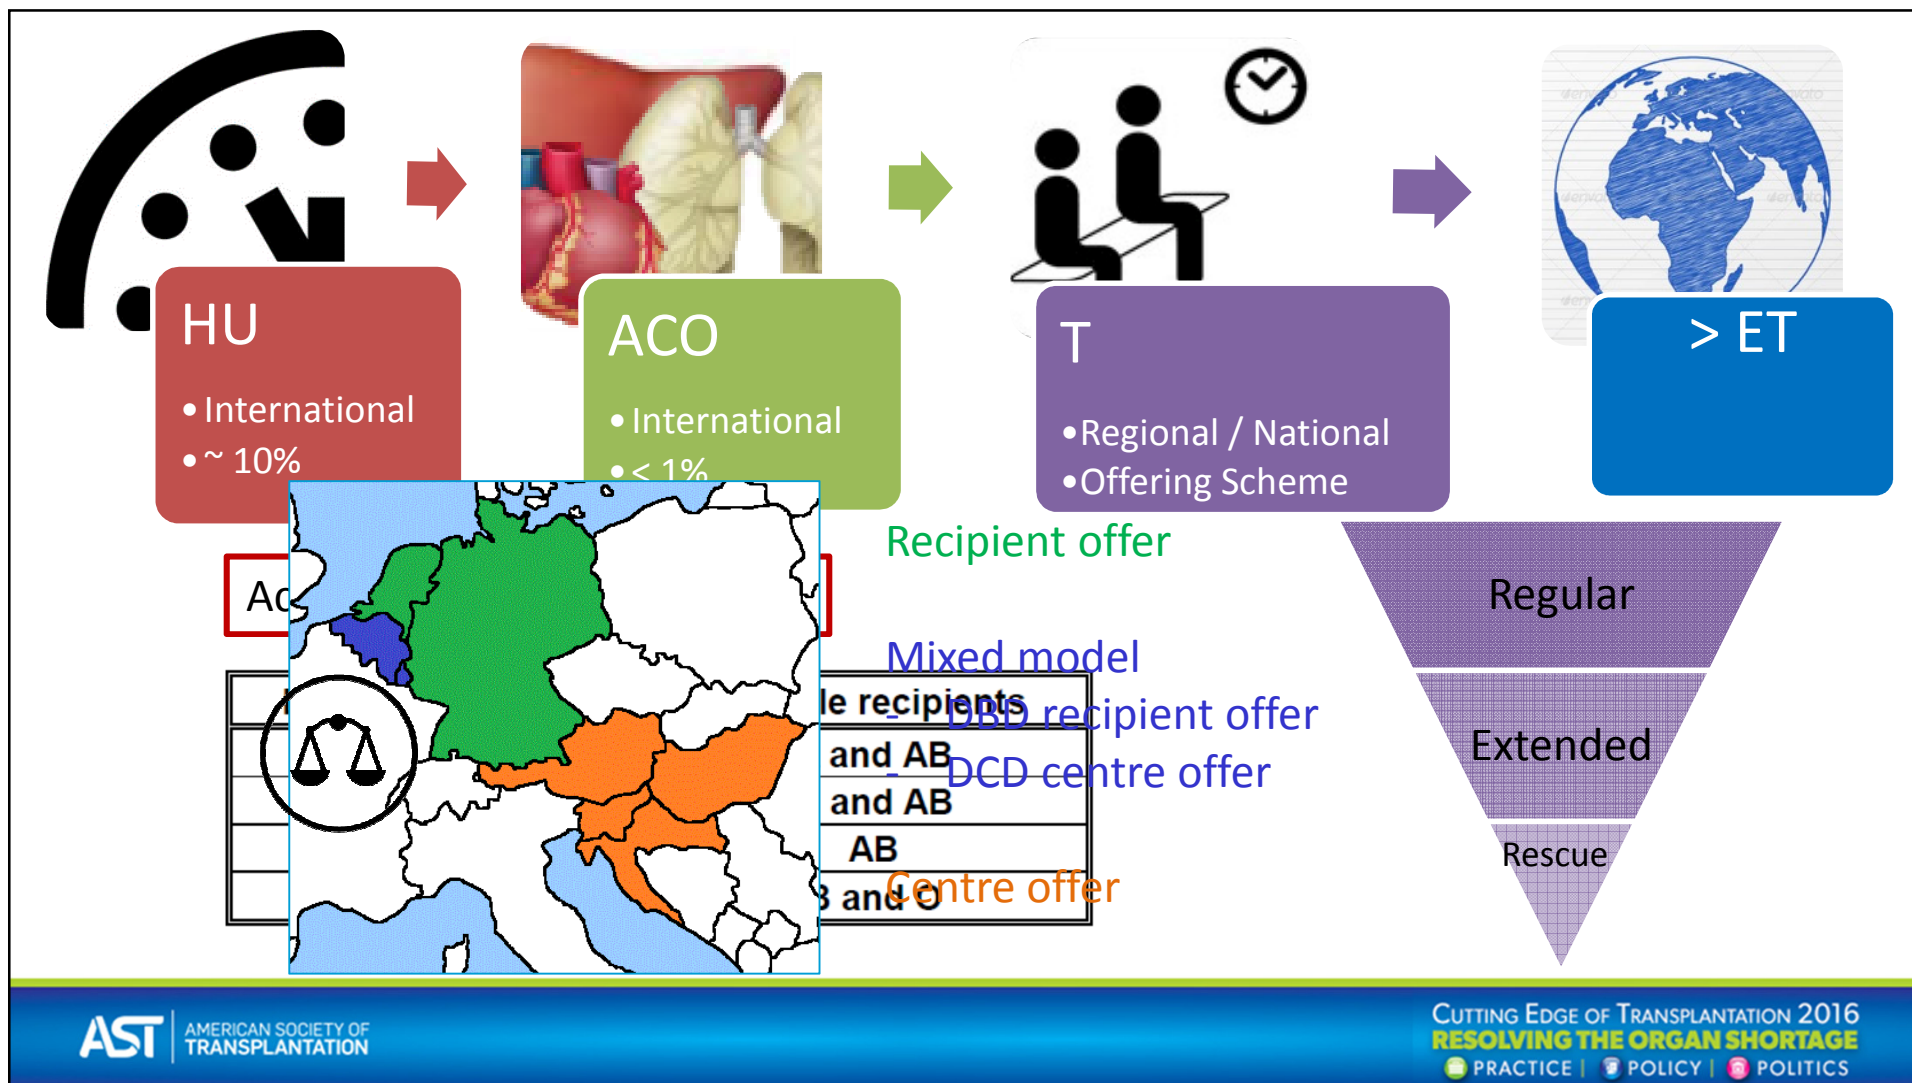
HU

• International
• ~ 10%

ACO

• International
• < 1%

T

• Regional / National
• Offering Scheme

> ET

Ac

le recipients
and AB
and AB
AB
3 and O

Recipient offer

Mixed model
- DBD recipient offer
- DCD centre offer

Centre offer

Regular

Extended

Rescue

AST AMERICAN SOCIETY OF TRANSPLANTATION

CUTTING EDGE OF TRANSPLANTATION 2016
RESOLVING THE ORGAN SHORTAGE
PRACTICE | POLICY | POLITICS